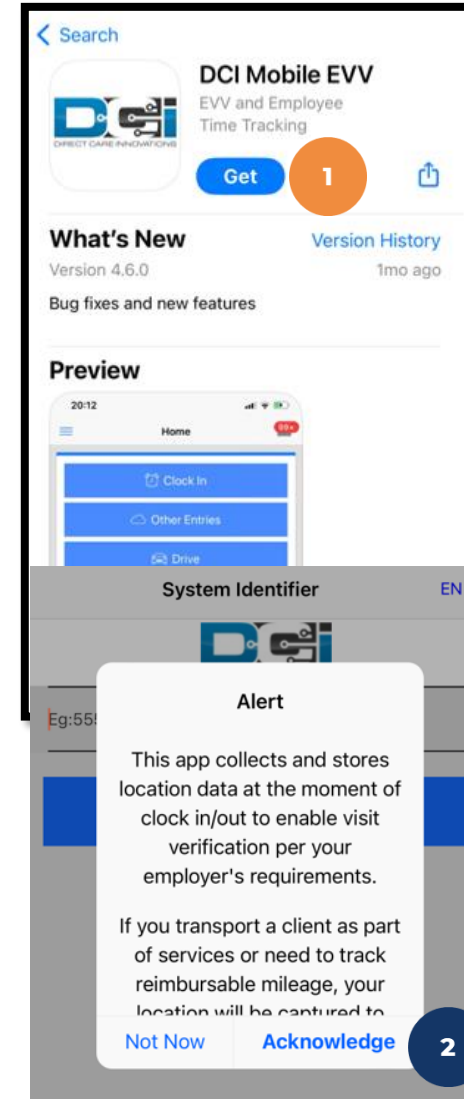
< Search

DCI Mobile EVV
EVV and Employee Time Tracking

DIRECT CARE INNOVATIONS

Get

1

What's New
Version History
Version 4.6.0
1mo ago
Bug fixes and new features

Preview

20:12
Home
99+
Clock In
Other Entries
Drive

System Identifier
EN

Eg:55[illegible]

Alert

This app collects and stores location data at the moment of clock in/out to enable visit verification per your employer's requirements.

If you transport a client as part of services or need to track reimbursable mileage, your location will be captured to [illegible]

Not Now
Acknowledge

2